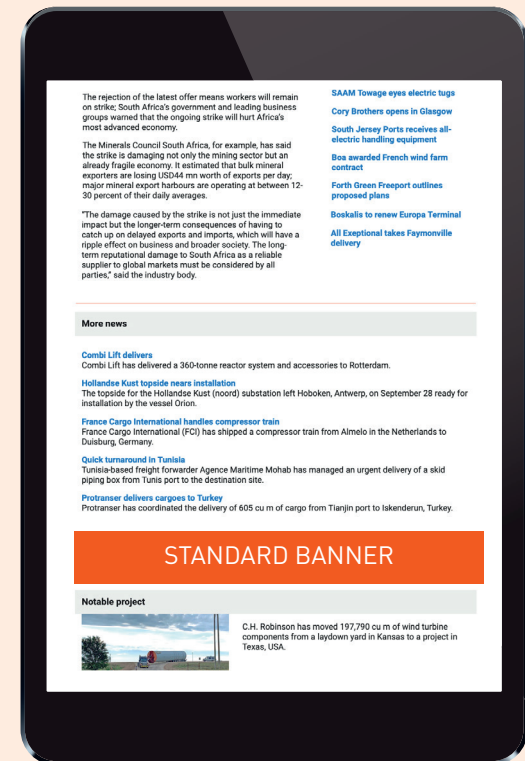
The rejection of the latest offer means workers will remain on strike; South Africa's government and leading business groups warned that the ongoing strike will hurt Africa's most advanced economy.

The Minerals Council South Africa, for example, has said the strike is damaging not only the mining sector but an already fragile economy. It estimated that bulk mineral exporters are losing USD44 mn worth of exports per day; major mineral export harbours are operating at between 12-30 percent of their daily averages.

"The damage caused by the strike is not just the immediate impact but the longer-term consequences of having to catch up on delayed exports and imports, which will have a ripple effect on business and broader society. The long-term reputational damage to South Africa as a reliable supplier to global markets must be considered by all parties," said the industry body.

SAAM Towage eyes electric tugs

Cory Brothers opens in Glasgow

South Jersey Ports receives all-electric handling equipment

Boa awarded French wind farm contract

Forth Green Freeport outlines proposed plans

Boskalis to renew Europa Terminal

All Exeptional takes Faymonville delivery

More news

Combi Lift delivers
Combi Lift has delivered a 360-tonne reactor system and accessories to Rotterdam.

Hollandse Kust topside nears installation
The topside for the Hollandse Kust (noord) substation left Hoboken, Antwerp, on September 28 ready for installation by the vessel Orion.

France Cargo International handles compressor train
France Cargo International (FCI) has shipped a compressor train from Almelo in the Netherlands to Duisburg, Germany.

Quick turnaround in Tunisia
Tunisia-based freight forwarder Agence Maritime Mohab has managed an urgent delivery of a skid piping box from Tunis port to the destination site.

Protranser delivers cargoes to Turkey
Protranser has coordinated the delivery of 605 cu m of cargo from Tianjin port to Iskenderun, Turkey.

STANDARD BANNER

Notable project

C.H. Robinson has moved 197,790 cu m of wind turbine components from a laydown yard in Kansas to a project in Texas, USA.